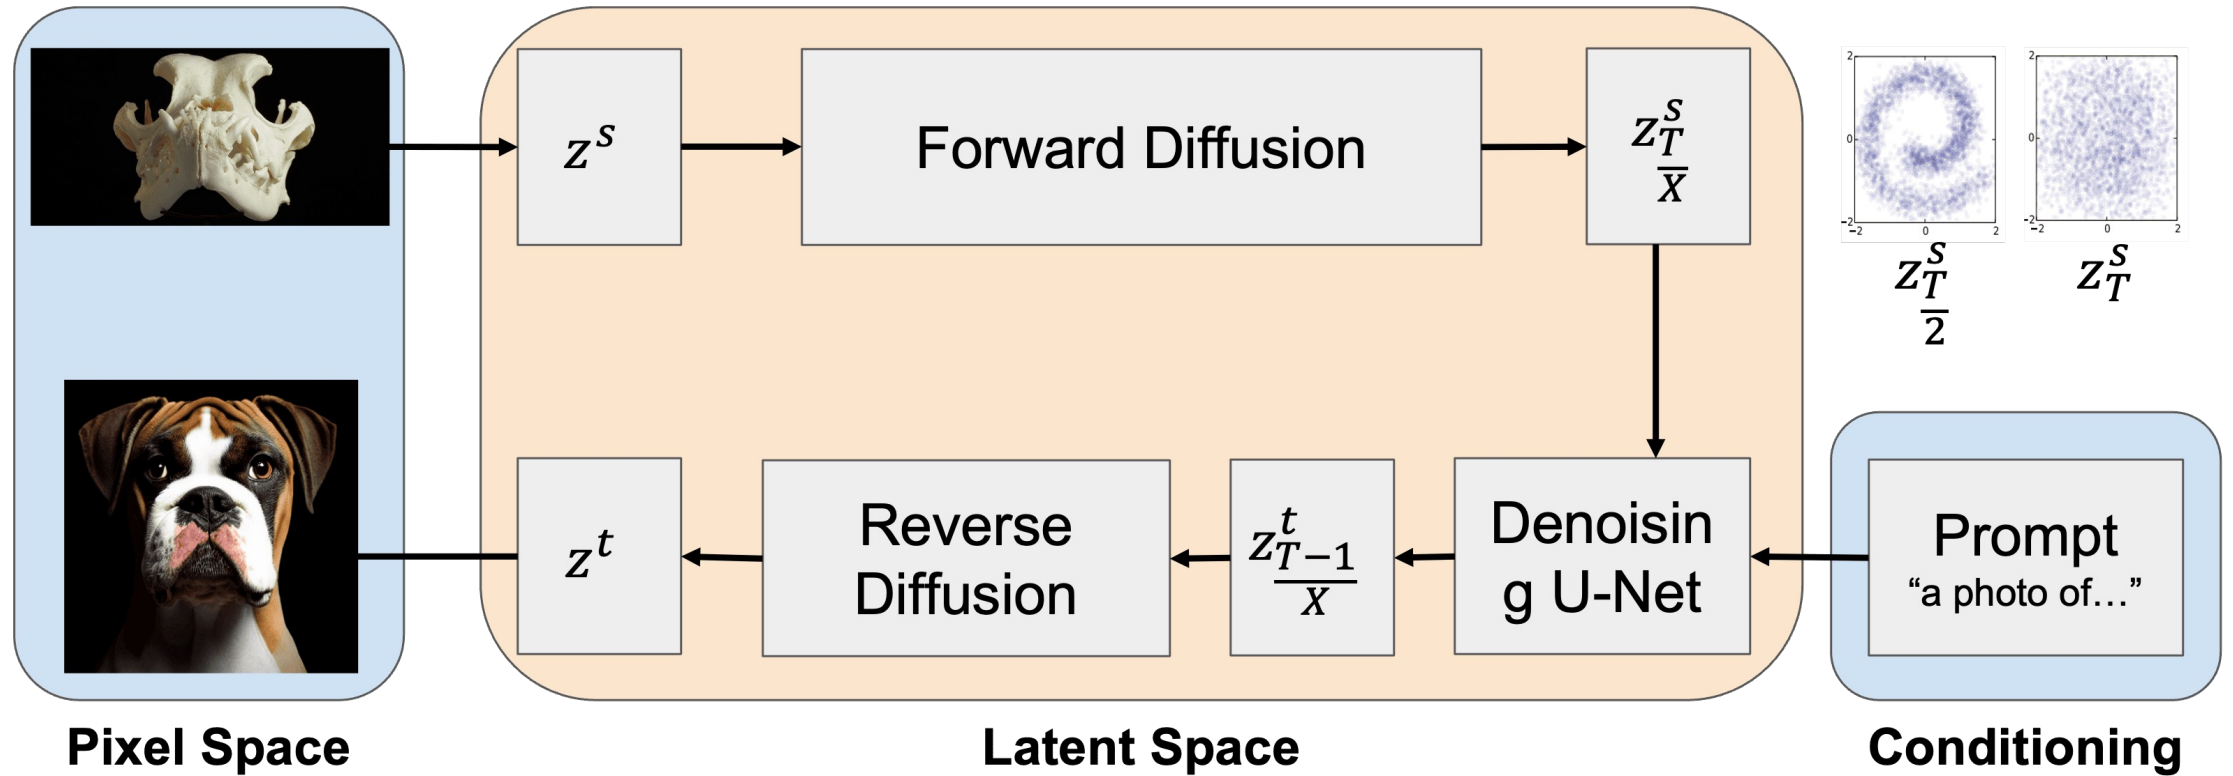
$z^s$

Forward Diffusion

$z^s_{\frac{T}{X}}$

2
0
−2
−2 0 2

2
0
−2
−2 0 2

$z^s_{\frac{T}{2}}$

$z^s_T$

$z^t$

Reverse Diffusion

$z^t_{\frac{T-1}{X}}$

Denoising U-Net

Prompt
“a photo of…”

Pixel Space

Latent Space

Conditioning